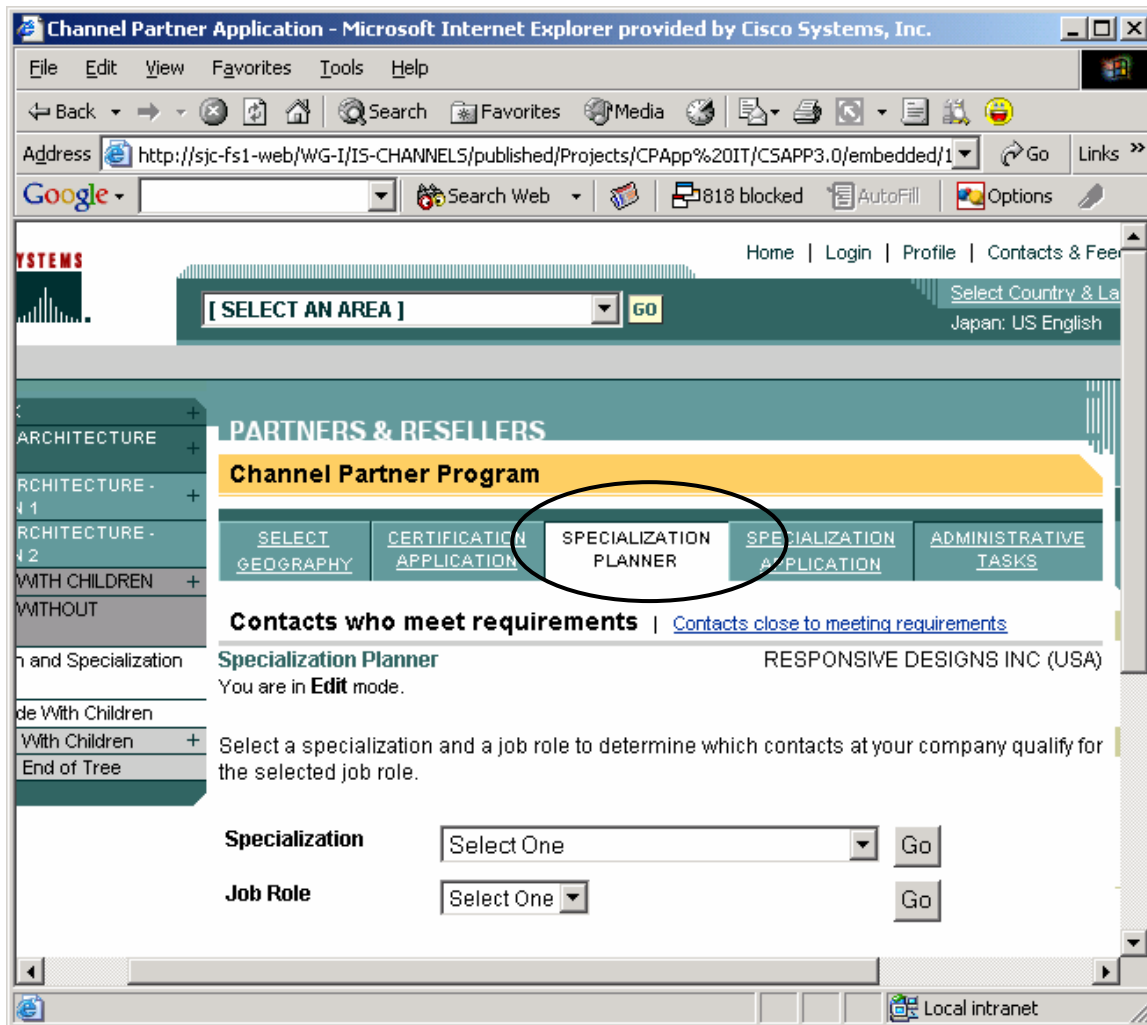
Channel Partner Application - Microsoft Internet Explorer provided by Cisco Systems, Inc.

File Edit View Favorites Tools Help

Back Search Favorites Media

Address http://sjc-fs1-web/WG-I/IS-CHANNELS/published/Projects/CPApp%20IT/CSAPP3.0/embedded/1 Go Links

Google Search Web 818 blocked AutoFill Options

YSTEMS

Home | Login | Profile | Contacts & Fee

[ SELECT AN AREA ] GO

Select Country & La
Japan: US English

ARCHITECTURE
RCHITECTURE - 1
RCHITECTURE - 2
WITH CHILDREN
WITHOUT
n and Specialization
de With Children
With Children
End of Tree

PARTNERS & RESELLERS

Channel Partner Program

SELECT GEOGRAPHY | CERTIFICATION APPLICATION | SPECIALIZATION PLANNER | SPECIALIZATION APPLICATION | ADMINISTRATIVE TASKS

Contacts who meet requirements | Contacts close to meeting requirements

Specialization Planner RESPONSIVE DESIGNS INC (USA)

You are in Edit mode.

Select a specialization and a job role to determine which contacts at your company qualify for the selected job role.

Specialization Select One Go

Job Role Select One Go

Local intranet